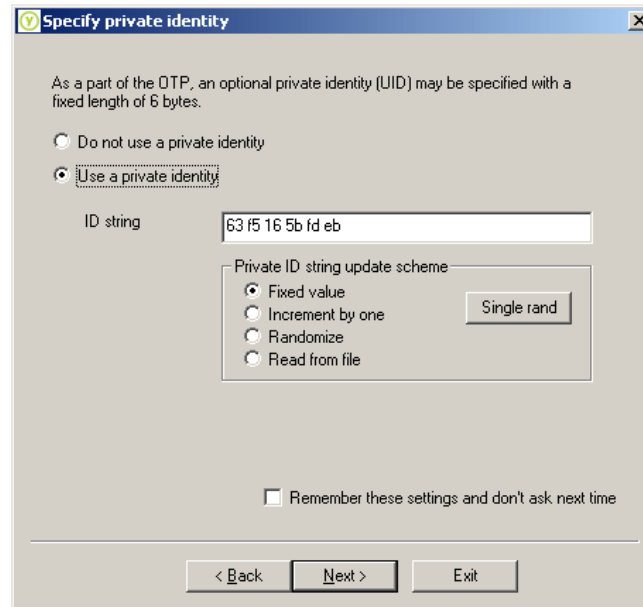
Specify private identity

As a part of the OTP, an optional private identity (UID) may be specified with a fixed length of 6 bytes.

Do not use a private identity

Use a private identity

ID string

63 f5 16 5b fd eb

Private ID string update scheme

Fixed value

Increment by one

Randomize

Read from file

Single rand

Remember these settings and don't ask next time

< Back

Next >

Exit